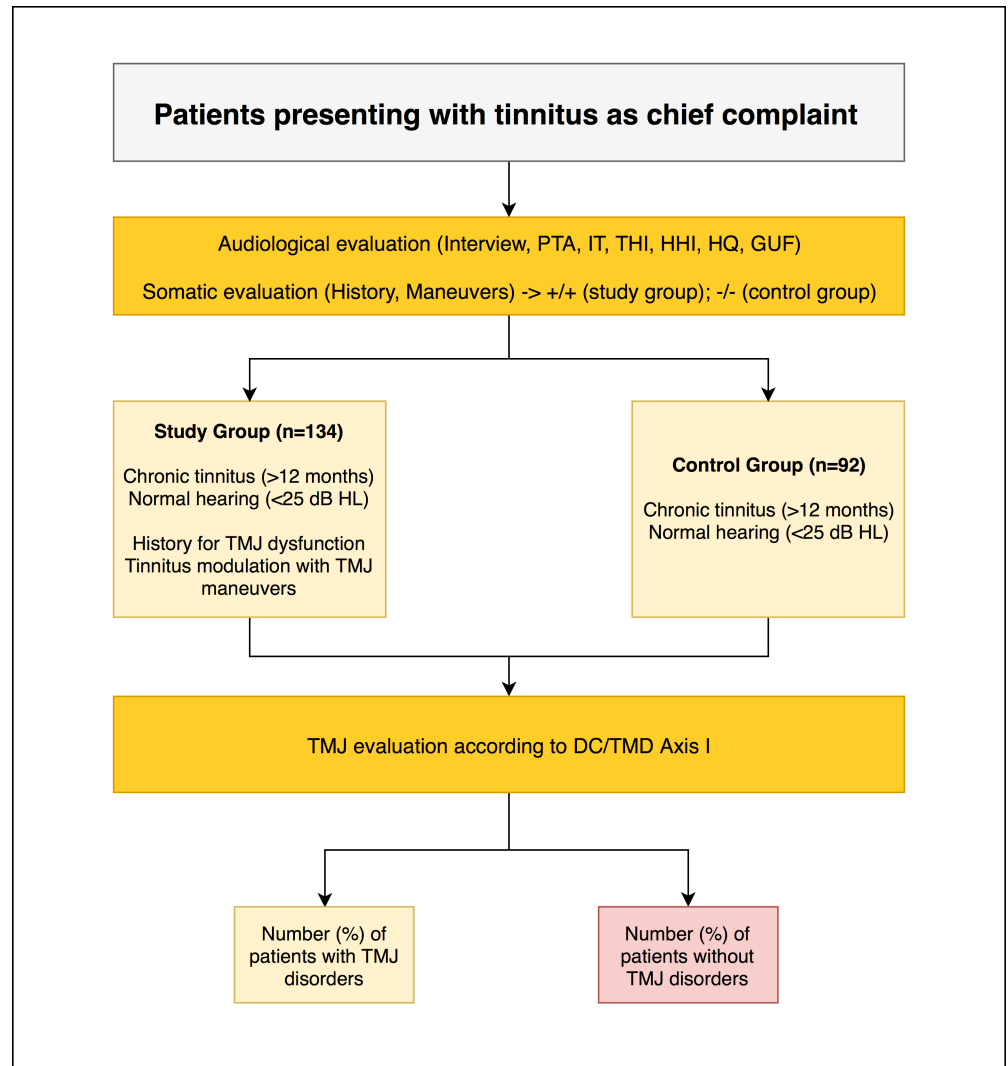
Patients presenting with tinnitus as chief complaint

Audiological evaluation (Interview, PTA, IT, THI, HHI, HQ, GUF)

Somatic evaluation (History, Maneuvers) -> +/+ (study group); -/- (control group)

Study Group (n=134)

Chronic tinnitus (>12 months)
Normal hearing (<25 dB HL)

History for TMJ dysfunction
Tinnitus modulation with TMJ maneuvers

Control Group (n=92)

Chronic tinnitus (>12 months)
Normal hearing (<25 dB HL)

TMJ evaluation according to DC/TMD Axis I

Number (%) of patients with TMJ disorders

Number (%) of patients without TMJ disorders